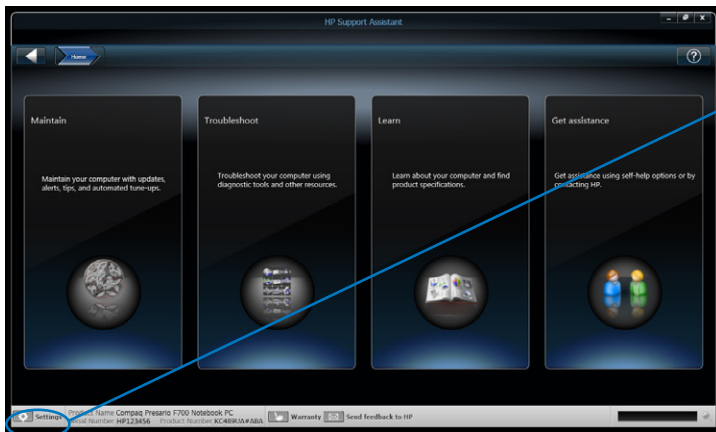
HP Support Assistant

Home

?

Maintain

Maintain your computer with updates, alerts, tips, and automated tune-ups.

Troubleshoot

Troubleshoot your computer using diagnostic tools and other resources.

Learn

Learn about your computer and find product specifications.

Get assistance

Get assistance using self-help options or by contacting HP.

Settings

Product Name Compaq Presario F700 Notebook PC
Serial Number HP123456 Product Number KC489UA#ABA

Warranty

Send feedback to HP